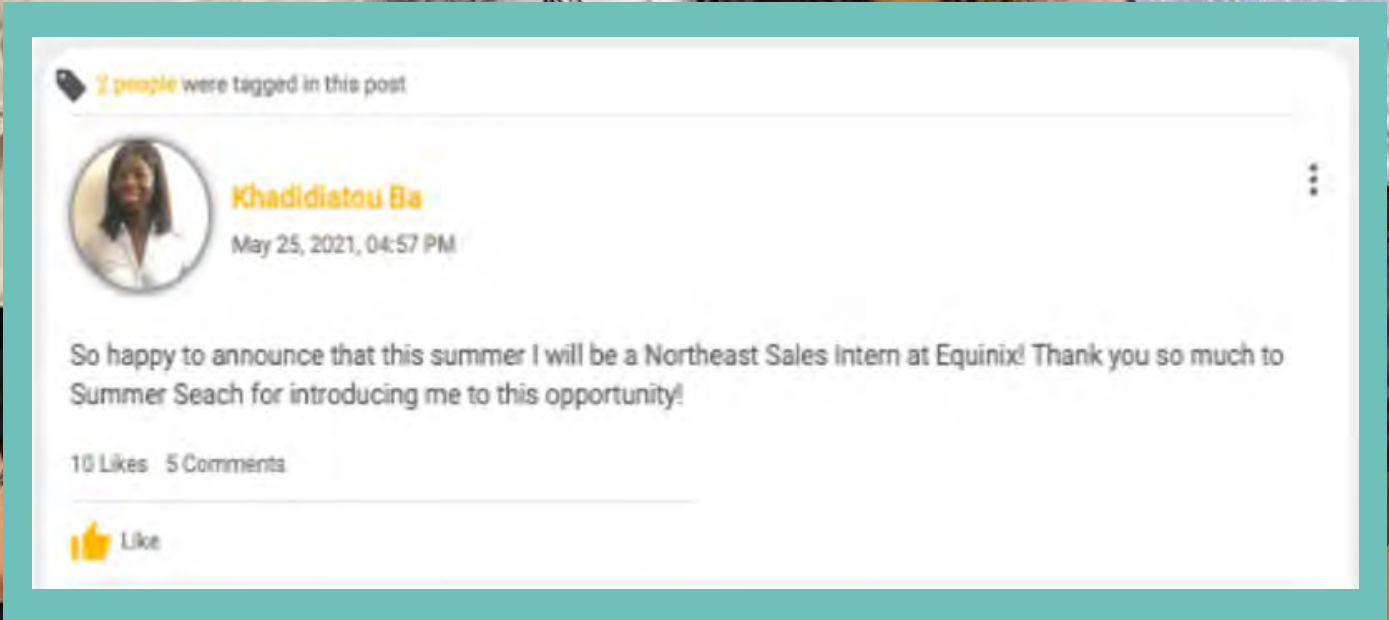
2 people were tagged in this post

Khadidiatou Ba

May 25, 2021, 04:57 PM

So happy to announce that this summer I will be a Northeast Sales Intern at Equinix! Thank you so much to Summer Seach for introducing me to this opportunity!

10 Likes 5 Comments

Like